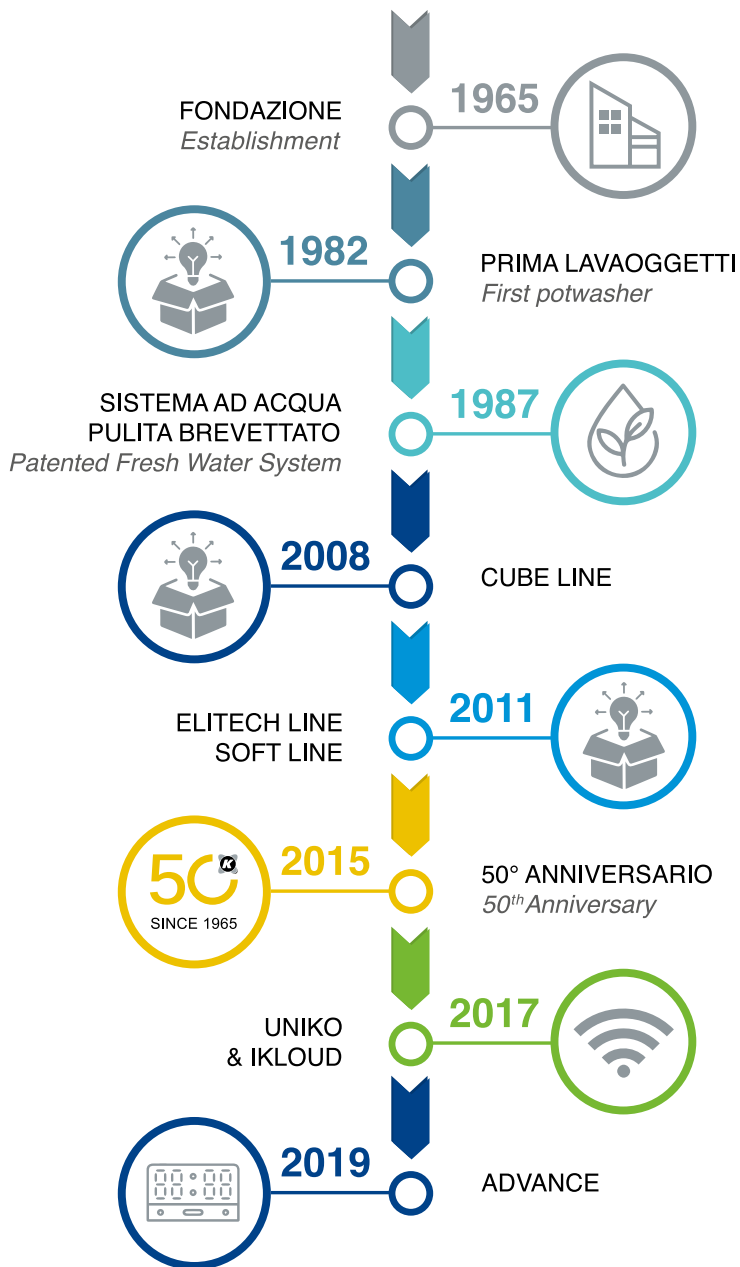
FONDAZIONE
Establishment

1965

1982

PRIMA LAVAOGGETTI
First potwasher

SISTEMA AD ACQUA PULITA BREVETTATO
Patented Fresh Water System

1987

2008

CUBE LINE

ELITECH LINE
SOFT LINE

2011

50
SINCE 1965

2015

50° ANNIVERSARIO
$50^{th}$ Anniversary

UNIKO
& IKLOUD

2017

2019

ADVANCE